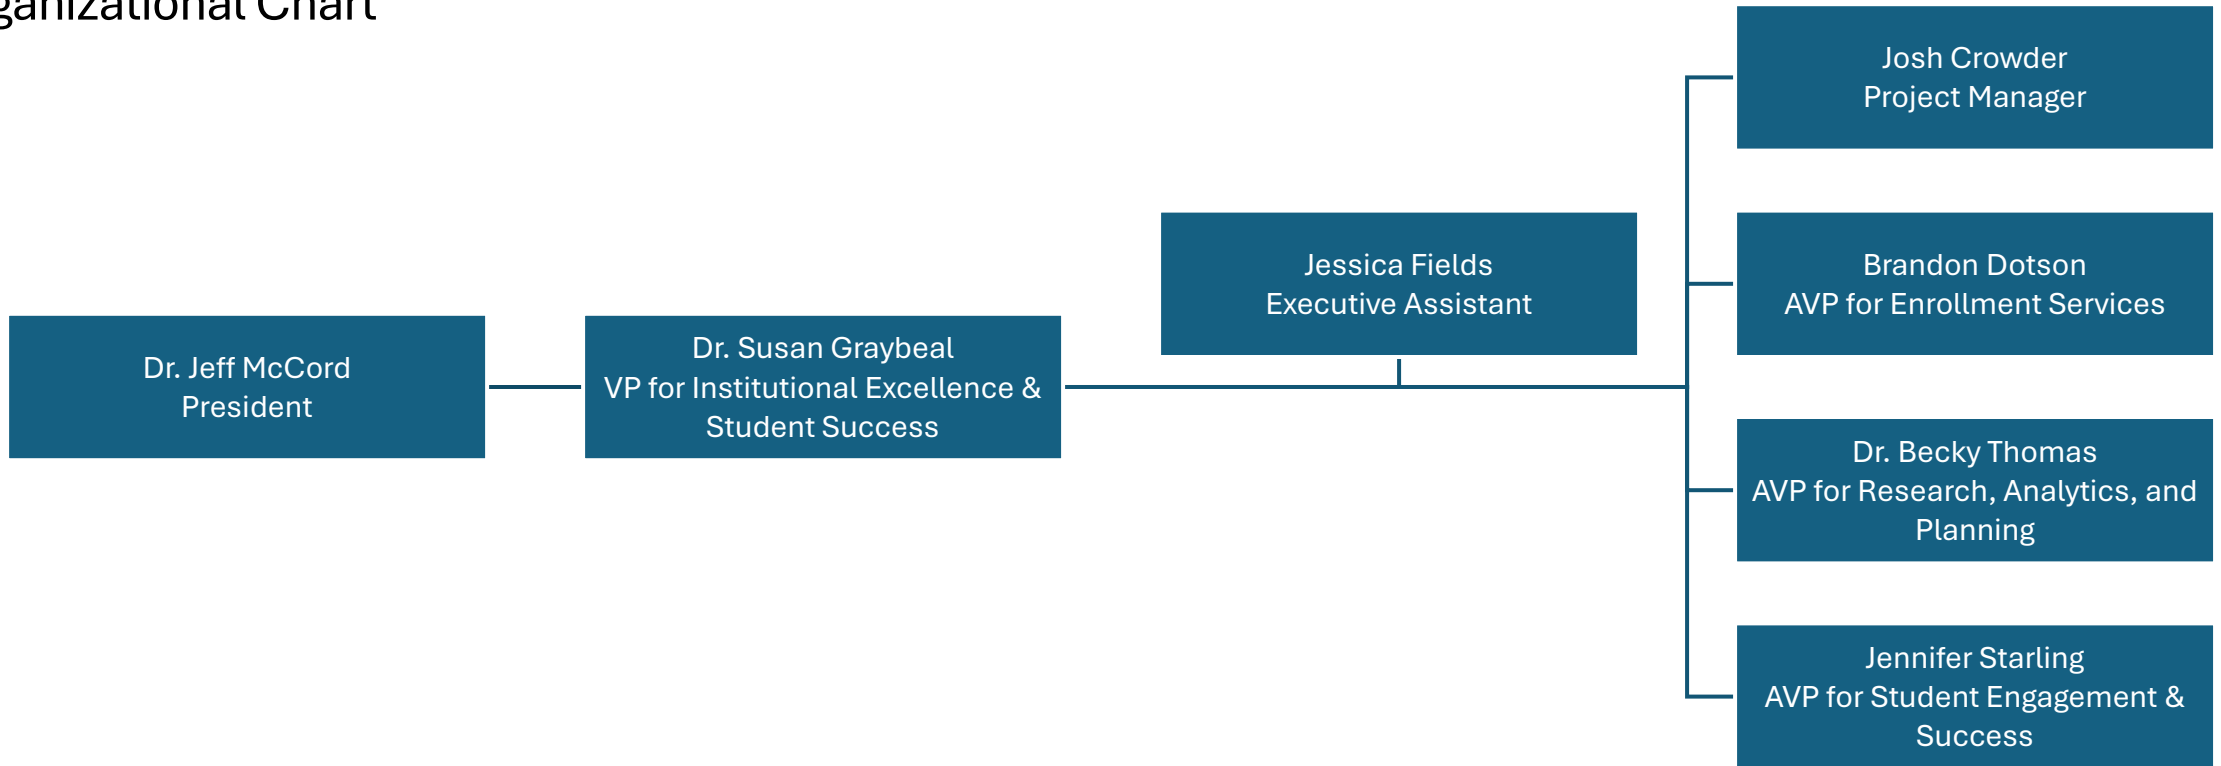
ganizational Chart

Dr. Jeff McCord
President

Dr. Susan Graybeal
VP for Institutional Excellence & Student Success

Jessica Fields
Executive Assistant

Josh Crowder
Project Manager

Brandon Dotson
AVP for Enrollment Services

Dr. Becky Thomas
AVP for Research, Analytics, and Planning

Jennifer Starling
AVP for Student Engagement & Success